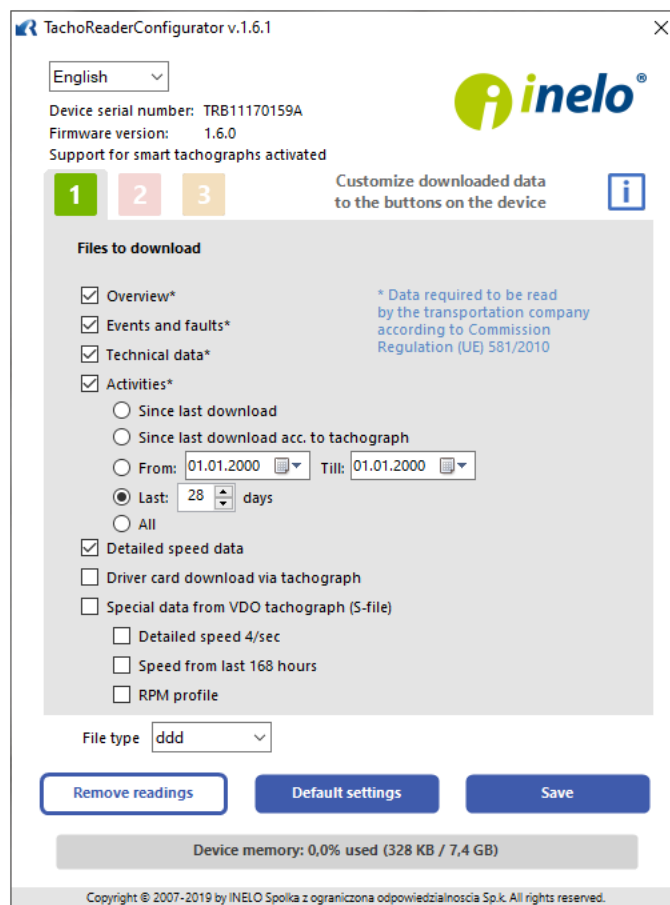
TachoReaderConfigurator v.1.6.1

English

Device serial number: TRB11170159A
Firmware version: 1.6.0
Support for smart tachographs activated

inelo®

1 2 3

Customize downloaded data to the buttons on the device

i

Files to download

Overview*
Events and faults*
Technical data*
Activities*

* Data required to be read by the transportation company according to Commission Regulation (UE) 581/2010

Since last download
Since last download acc. to tachograph
From: 01.01.2000 Till: 01.01.2000
Last: 28 days
All

Detailed speed data
Driver card download via tachograph
Special data from VDO tachograph (S-file)
Detailed speed 4/sec
Speed from last 168 hours
RPM profile

File type ddd

Remove readings
Default settings
Save

Device memory: 0,0% used (328 KB / 7,4 GB)

Copyright © 2007-2019 by INELO Spolka z ograniczona odpowiedzialnoscia Sp.k. All rights reserved.